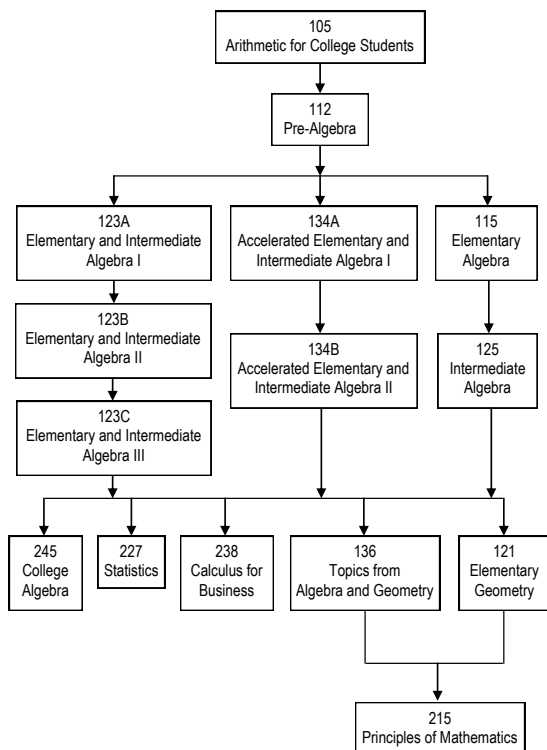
105
Arithmetic for College Students

112
Pre-Algebra

123A
Elementary and Intermediate Algebra I

134A
Accelerated Elementary and Intermediate Algebra I

115
Elementary Algebra

123B
Elementary and Intermediate Algebra II

134B
Accelerated Elementary and Intermediate Algebra II

125
Intermediate Algebra

123C
Elementary and Intermediate Algebra III

245
College Algebra

227
Statistics

238
Calculus for Business

136
Topics from Algebra and Geometry

121
Elementary Geometry

215
Principles of Mathematics